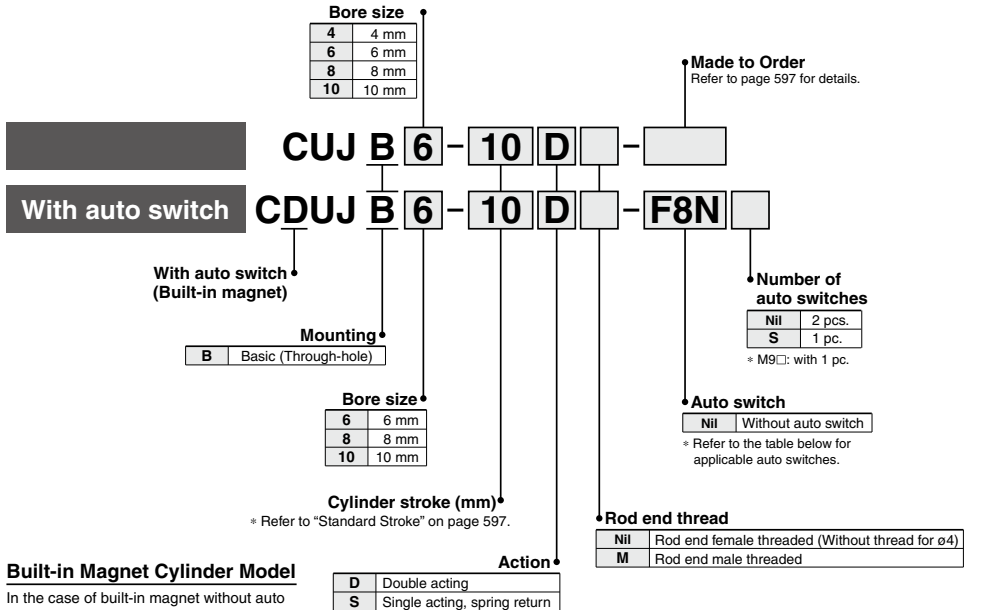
Bore size

| 4 | 4 mm |
|---|---|
| 6 | 6 mm |
| 8 | 8 mm |
| 10 | 10 mm |

Made to Order
Refer to page 597 for details.

CUJ B 6 – 10 D – 

With auto switch CDUJ B 6 – 10 D – F8N

With auto switch (Built-in magnet)

Number of auto switches

| Nil | 2 pcs. |
|---|---|
| S | 1 pc. |

∗ M9□: with 1 pc.

Mounting

| B | Basic (Through-hole) |
|---|---|

Auto switch

| Nil | Without auto switch |
|---|---|

∗ Refer to the table below for applicable auto switches.

Bore size

| 6 | 6 mm |
|---|---|
| 8 | 8 mm |
| 10 | 10 mm |

Cylinder stroke (mm)
∗ Refer to "Standard Stroke" on page 597.

Rod end thread

| Nil | Rod end female threaded (Without thread for ø4) |
|---|---|
| M | Rod end male threaded |

Action

| D | Double acting |
|---|---|
| S | Single acting, spring return |

Built-in Magnet Cylinder Model
In the case of built-in magnet without auto